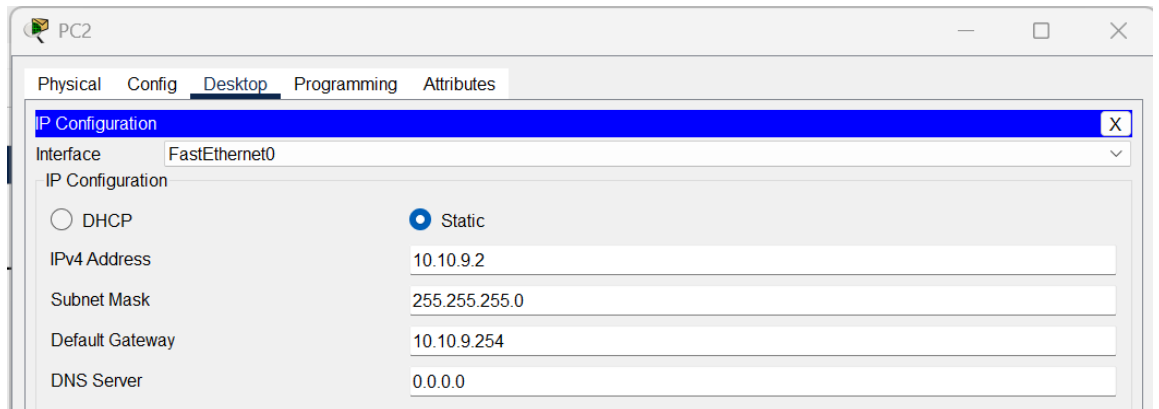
PC2

Physical Config Desktop Programming Attributes

IP Configuration X

Interface FastEthernet0

IP Configuration

DHCP Static

IPv4 Address 10.10.9.2

Subnet Mask 255.255.255.0

Default Gateway 10.10.9.254

DNS Server 0.0.0.0